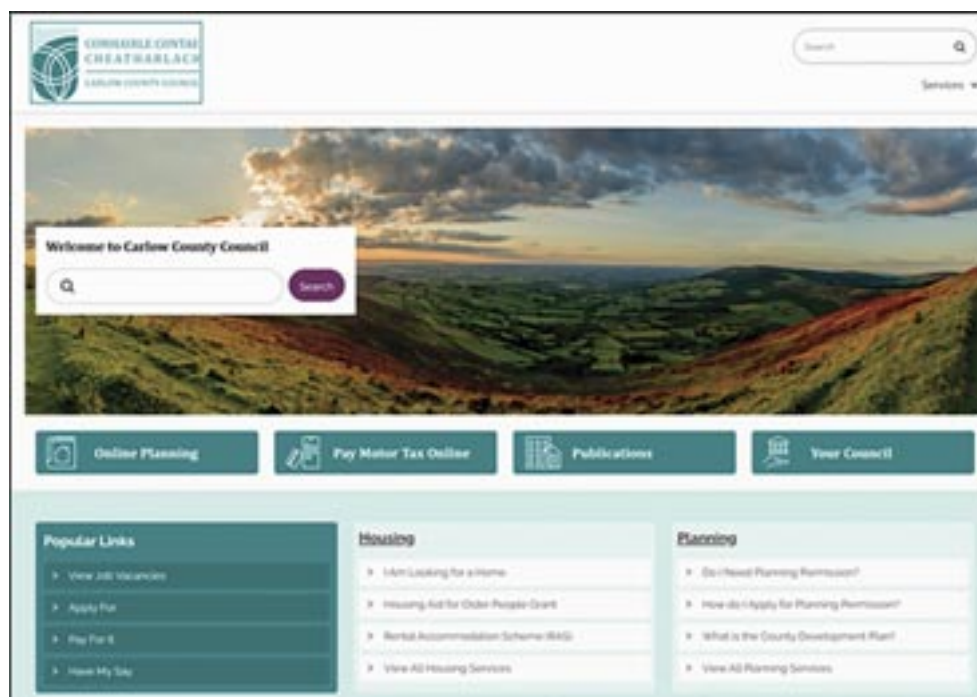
COMHAIRLE CONTAE CHEATHARLACH
CARLOW COUNTY COUNCIL

Search

Services

Welcome to Carlow County Council

Search

Online Planning

Pay Motor Tax Online

Publications

Your Council

Popular Links

View Job Vacancies

Apply For

Pay For It

Have My Say

Housing

I Am Looking for a Home

Housing Aid for Older People Grant

Rental Accommodation Scheme (RAS)

View All Housing Services

Planning

Do I Need Planning Permission?

How do I Apply for Planning Permission?

What is the County Development Plan?

View All Planning Services